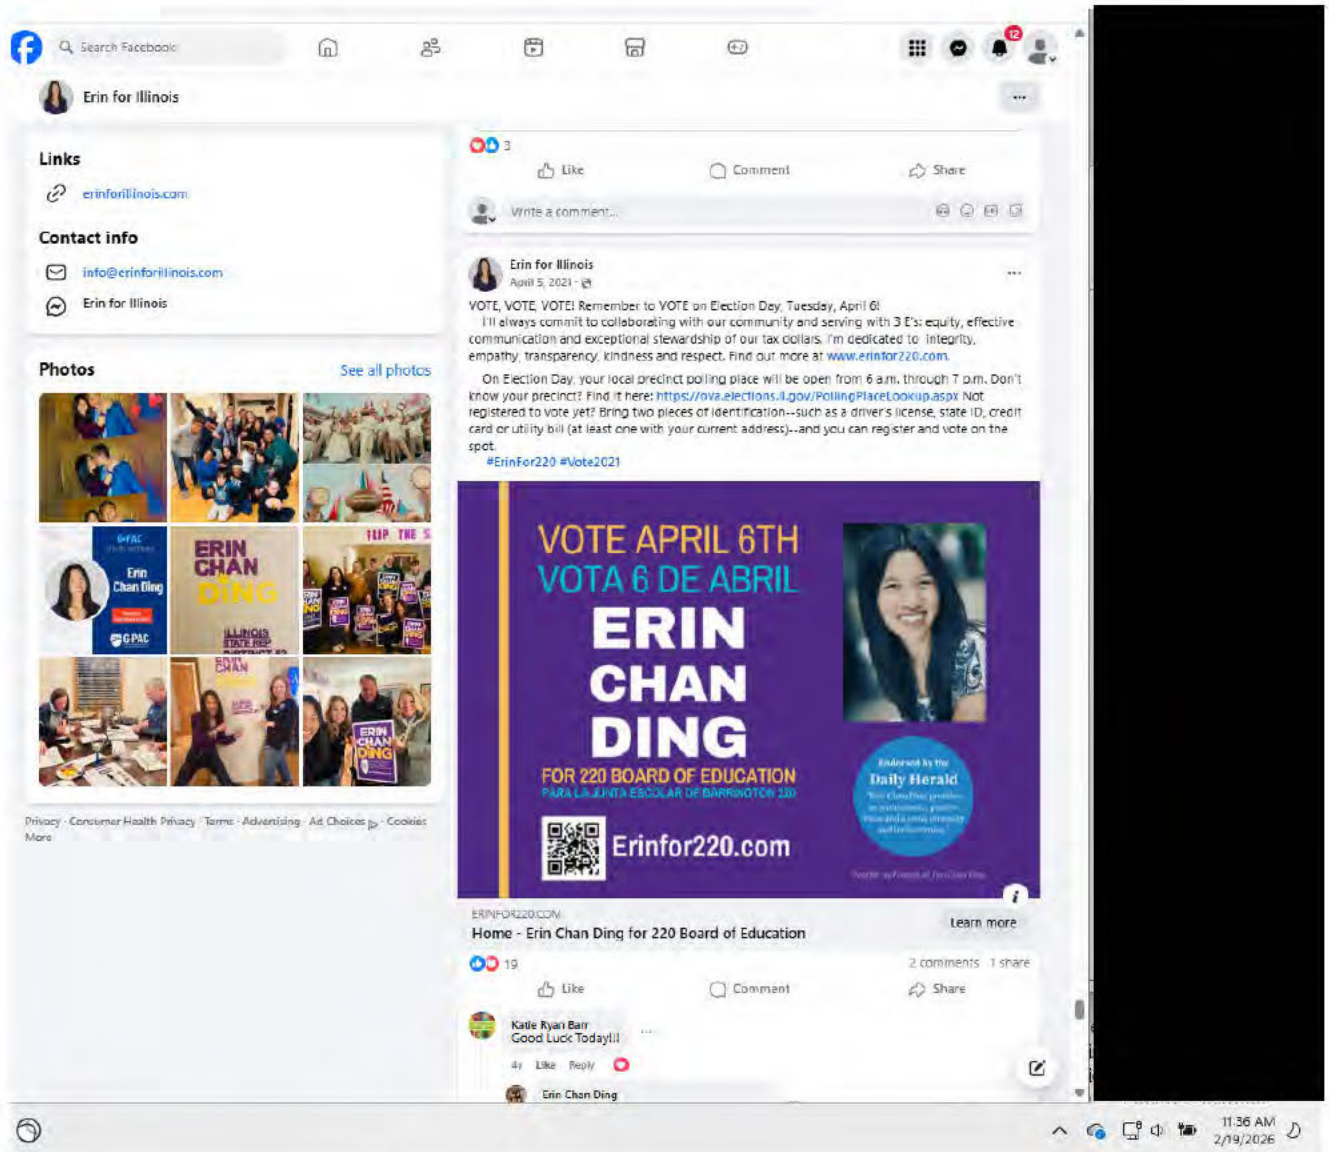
Search Facebook

12

Erin for Illinois

Links

erinforillinois.com

Contact info

info@erinforillinois.com

Erin for Illinois

Photos

See all photos

G-PAC

Erin Chan Ding

G-PAC

ERIN CHAN DING

ILLINOIS STATE REP

FLIP THE S

ERIN CHAN DING

ERIN CHAN DING

Privacy · Consumer Health Privacy · Terms · Advertising · Ad Choices · Cookies · More

3

Like

Comment

Share

Write a comment...

Erin for Illinois

April 5, 2021 ·

VOTE, VOTE, VOTE! Remember to VOTE on Election Day, Tuesday, April 6!

I'll always commit to collaborating with our community and serving with 3 E's: equity, effective communication and exceptional stewardship of our tax dollars. I'm dedicated to integrity, empathy, transparency, kindness and respect. Find out more at www.erinfor220.com.

On Election Day, your local precinct polling place will be open from 6 a.m. through 7 p.m. Don't know your precinct? Find it here: https://ova.elections.il.gov/PollingPlaceLookup.aspx Not registered to vote yet? Bring two pieces of identification--such as a driver's license, state ID, credit card or utility bill (at least one with your current address)--and you can register and vote on the spot.

#ErinFor220 #Vote2021

VOTE APRIL 6TH

VOTA 6 DE ABRIL

ERIN CHAN DING

FOR 220 BOARD OF EDUCATION

PARA LA JUNTA ESCOLAR DE BARRINGTON 220

Erinfor220.com

Endorsed by the Daily Herald

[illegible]

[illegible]

ERINFOR220.COM

Home - Erin Chan Ding for 220 Board of Education

Learn more

19

2 comments 1 share

Like

Comment

Share

Katie Ryan Barr

Good Luck Today!!!

4y Like Reply

Erin Chan Ding

11:36 AM

2/19/2026